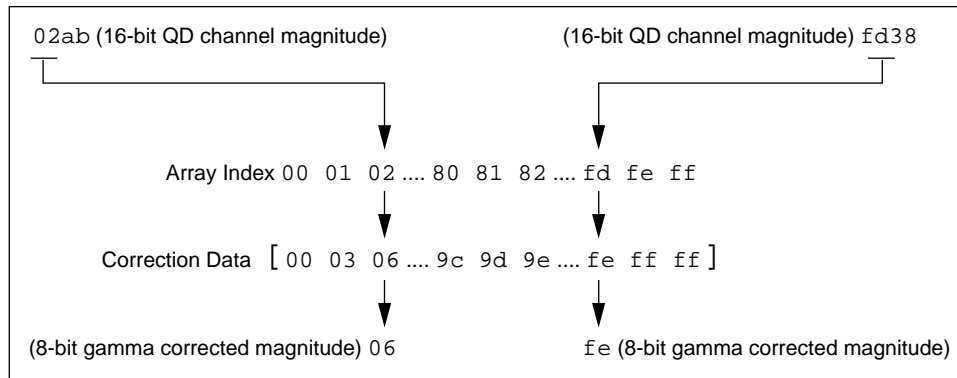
02ab (16-bit QD channel magnitude)

(16-bit QD channel magnitude) fd38

Array Index 00 01 02 .... 80 81 82 .... fd fe ff

Correction Data [ 00 03 06 .... 9c 9d 9e .... fe ff ff ]

(8-bit gamma corrected magnitude) 06

fe (8-bit gamma corrected magnitude)